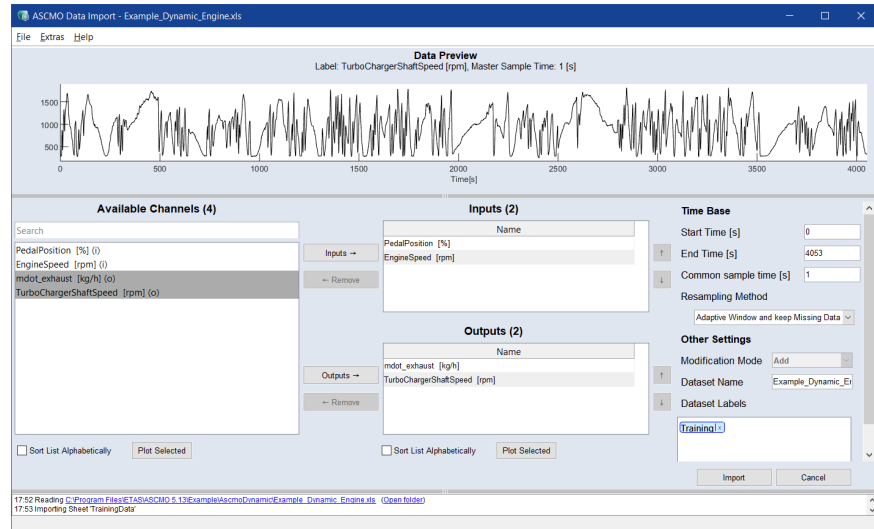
ASCMO Data Import - Example_Dynamic_Engine.xls

File Extras Help

Data Preview
Label: TurboChargerShaftSpeed [rpm], Master Sample Time: 1 [s]

1500
1000
500
0 500 1000 1500 2000 2500 3000 3500 4000
Time[s]

Available Channels (4)
Search
PedalPosition [%] (i)
EngineSpeed [rpm] (i)
mdot_exhaust [kg/h] (o)
TurboChargerShaftSpeed [rpm] (o)

Inputs →
← Remove

Inputs (2)
Name
PedalPosition [%]
EngineSpeed [rpm]

↑
↓

Outputs (2)
Outputs →
← Remove
Name
mdot_exhaust [kg/h]
TurboChargerShaftSpeed [rpm]

↑
↓

Sort List Alphabetically Plot Selected
Sort List Alphabetically Plot Selected

Time Base
Start Time [s] 0
End Time [s] 4053
Common sample time [s] 1
Resampling Method
Adaptive Window and keep Missing Data

Other Settings
Modification Mode Add
Dataset Name Example_Dynamic_En
Dataset Labels
Training ×

Import Cancel

17:52 Reading C:\Program Files\ETAS\ASCMO 5.13\Example\AscmoDynamic\Example_Dynamic_Engine.xls (Open folder)
17:53 Importing Sheet 'TrainingData'